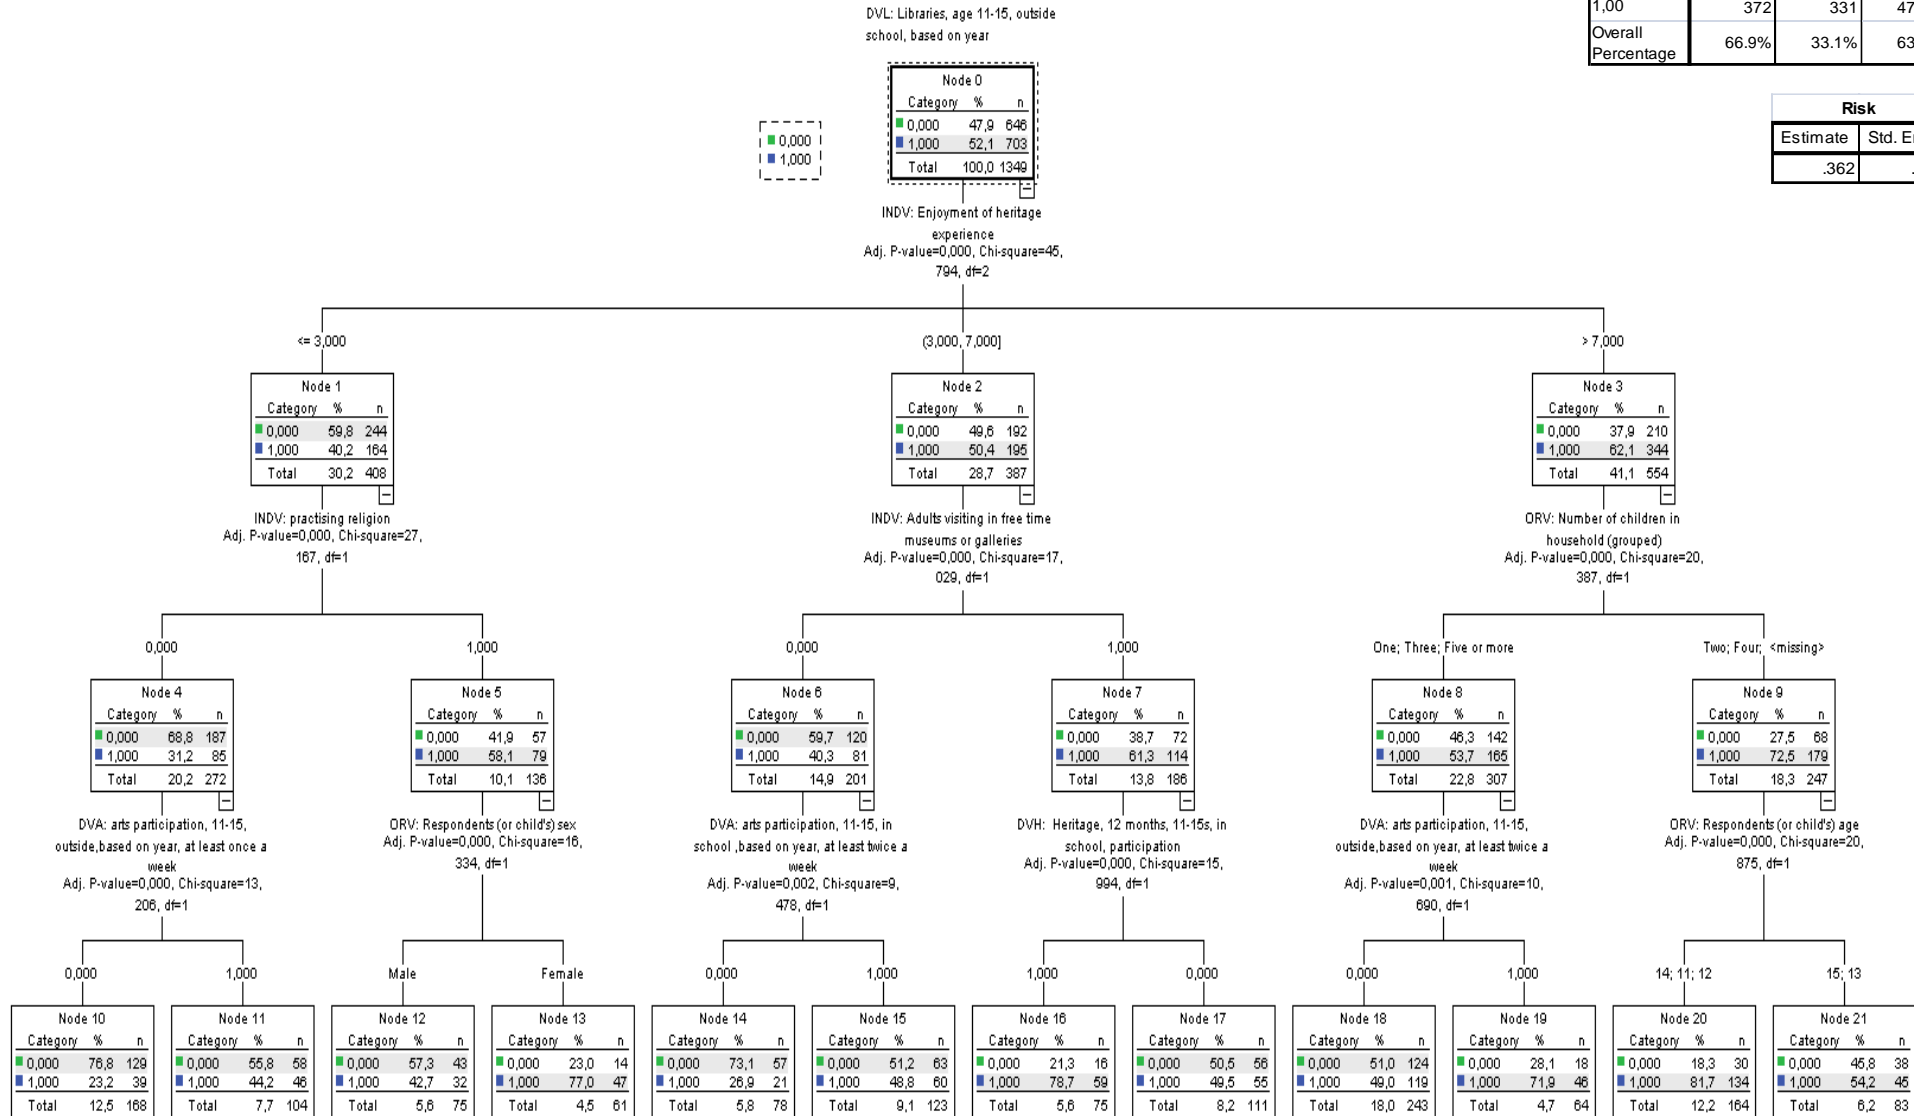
| 1,00 | 372 | 331 | 47 |
|---|---|---|---|
| Overall Percentage | 66.9% | 33.1% | 63 |

| Risk | |
|---|---|
| Estimate | Std. E |
| .362 | |

DVL: Libraries, age 11-15, outside school, based on year

0,000
1,000

Node 0
| Category | % | n |
|---|---|---|
| 0,000 | 47,9 | 646 |
| 1,000 | 52,1 | 703 |
| Total | 100,0 | 1349 |

INDV: Enjoyment of heritage experience
Adj. P-value=0,000, Chi-square=45, 794, df=2

<= 3,000

Node 1
| Category | % | n |
|---|---|---|
| 0,000 | 59,8 | 244 |
| 1,000 | 40,2 | 164 |
| Total | 30,2 | 408 |

INDV: practising religion
Adj. P-value=0,000, Chi-square=27, 167, df=1

(3,000, 7,000]

Node 2
| Category | % | n |
|---|---|---|
| 0,000 | 49,6 | 192 |
| 1,000 | 50,4 | 195 |
| Total | 28,7 | 387 |

INDV: Adults visiting in free time museums or galleries
Adj. P-value=0,000, Chi-square=17, 029, df=1

> 7,000

Node 3
| Category | % | n |
|---|---|---|
| 0,000 | 37,9 | 210 |
| 1,000 | 62,1 | 344 |
| Total | 41,1 | 554 |

ORV: Number of children in household (grouped)
Adj. P-value=0,000, Chi-square=20, 387, df=1

0,000

Node 4
| Category | % | n |
|---|---|---|
| 0,000 | 68,8 | 187 |
| 1,000 | 31,2 | 85 |
| Total | 20,2 | 272 |

DVA: arts participation, 11-15, outside,based on year, at least once a week
Adj. P-value=0,000, Chi-square=13, 206, df=1

1,000

Node 5
| Category | % | n |
|---|---|---|
| 0,000 | 41,9 | 57 |
| 1,000 | 58,1 | 79 |
| Total | 10,1 | 136 |

ORV: Respondents (or child's) sex
Adj. P-value=0,000, Chi-square=16, 334, df=1

0,000

Node 6
| Category | % | n |
|---|---|---|
| 0,000 | 59,7 | 120 |
| 1,000 | 40,3 | 81 |
| Total | 14,9 | 201 |

DVA: arts participation, 11-15, in school ,based on year, at least twice a week
Adj. P-value=0,002, Chi-square=9, 478, df=1

1,000

Node 7
| Category | % | n |
|---|---|---|
| 0,000 | 38,7 | 72 |
| 1,000 | 61,3 | 114 |
| Total | 13,8 | 186 |

DVH: Heritage, 12 months, 11-15s, in school, participation
Adj. P-value=0,000, Chi-square=15, 994, df=1

One; Three; Five or more

Node 8
| Category | % | n |
|---|---|---|
| 0,000 | 46,3 | 142 |
| 1,000 | 53,7 | 165 |
| Total | 22,8 | 307 |

DVA: arts participation, 11-15, outside,based on year, at least twice a week
Adj. P-value=0,001, Chi-square=10, 690, df=1

Two; Four; <missing>

Node 9
| Category | % | n |
|---|---|---|
| 0,000 | 27,5 | 68 |
| 1,000 | 72,5 | 179 |
| Total | 18,3 | 247 |

ORV: Respondents (or child's) age
Adj. P-value=0,000, Chi-square=20, 875, df=1

0,000

Node 10
| Category | % | n |
|---|---|---|
| 0,000 | 76,8 | 129 |
| 1,000 | 23,2 | 39 |
| Total | 12,5 | 168 |

1,000

Node 11
| Category | % | n |
|---|---|---|
| 0,000 | 55,8 | 58 |
| 1,000 | 44,2 | 46 |
| Total | 7,7 | 104 |

Male

Node 12
| Category | % | n |
|---|---|---|
| 0,000 | 57,3 | 43 |
| 1,000 | 42,7 | 32 |
| Total | 5,6 | 75 |

Female

Node 13
| Category | % | n |
|---|---|---|
| 0,000 | 23,0 | 14 |
| 1,000 | 77,0 | 47 |
| Total | 4,5 | 61 |

0,000

Node 14
| Category | % | n |
|---|---|---|
| 0,000 | 73,1 | 57 |
| 1,000 | 26,9 | 21 |
| Total | 5,8 | 78 |

1,000

Node 15
| Category | % | n |
|---|---|---|
| 0,000 | 51,2 | 63 |
| 1,000 | 48,8 | 60 |
| Total | 9,1 | 123 |

1,000

Node 16
| Category | % | n |
|---|---|---|
| 0,000 | 21,3 | 16 |
| 1,000 | 78,7 | 59 |
| Total | 5,6 | 75 |

0,000

Node 17
| Category | % | n |
|---|---|---|
| 0,000 | 50,5 | 56 |
| 1,000 | 49,5 | 55 |
| Total | 8,2 | 111 |

0,000

Node 18
| Category | % | n |
|---|---|---|
| 0,000 | 51,0 | 124 |
| 1,000 | 49,0 | 119 |
| Total | 18,0 | 243 |

1,000

Node 19
| Category | % | n |
|---|---|---|
| 0,000 | 28,1 | 18 |
| 1,000 | 71,9 | 46 |
| Total | 4,7 | 64 |

14; 11; 12

Node 20
| Category | % | n |
|---|---|---|
| 0,000 | 18,3 | 30 |
| 1,000 | 81,7 | 134 |
| Total | 12,2 | 164 |

15; 13

Node 21
| Category | % | n |
|---|---|---|
| 0,000 | 45,8 | 38 |
| 1,000 | 54,2 | 45 |
| Total | 6,2 | 83 |